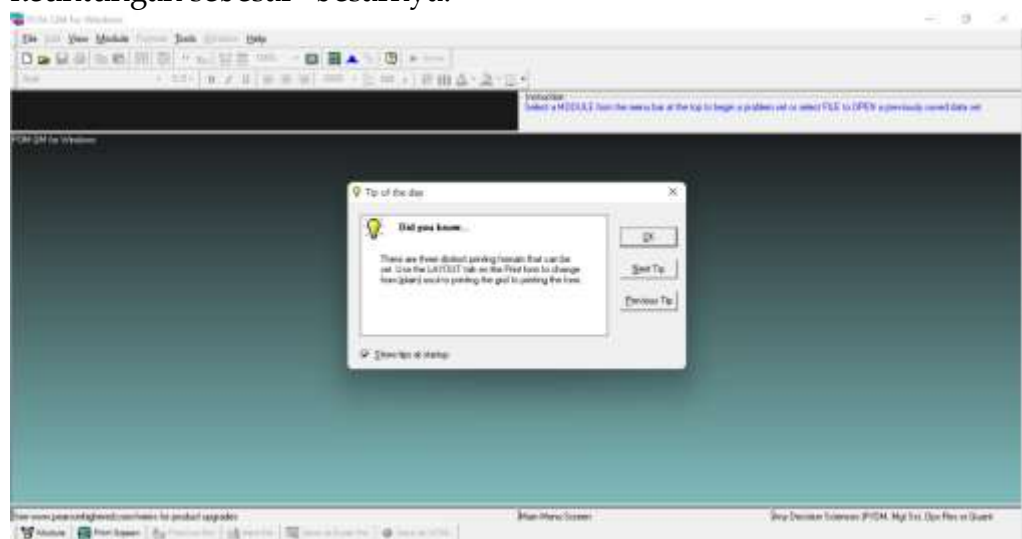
keuntungan sebesar - besarnya.

POM-QM for Windows

File Edit View Module Format Tools Window Help

Instruction
Select a MODULE from the menu bar at the top to begin a problem set or select FILE to OPEN a previously saved data set

POM-QM for Windows

Tip of the day

Did you know...

There are three distinct printing formats that can be set. Use the LAYOUT tab on the Print form to change from (plain) vanilla printing the grid to printing the lines.

OK

Next Tip

Previous Tip

Show tips at startup

See www.pearsonhighered.com/weiss for product upgrades

Main Menu Screen

Any Decision Sciences (POM, Mgt Sci, Ops Res or Quant

Module   Print Screen